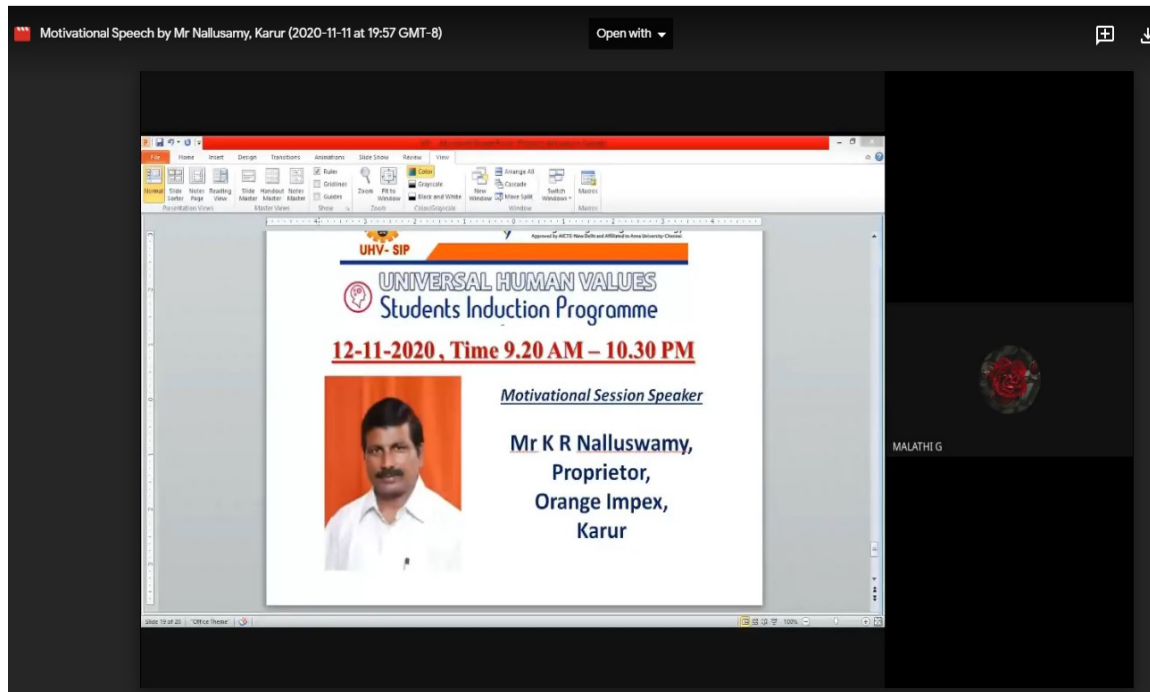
Motivational Speech by Mr Nallusamy, Karur (2020-11-11 at 19:57 GMT-8)

Open with

File Home Insert Design Transitions Animations Slide Show Review View

Normal Slide Sorter Notes Page Reading View Slide Master Handout Master Notes Master Ruler Gridlines Guides Zoom Fit to Window Color Grayscale Black and White New Window Arrange All Cascade Move Split Switch Windows Macros

Presentation Views Master Views Show Zoom Color/Grayscale Window Macros

Approved by AICTE New Delhi and Affiliated to Anna University Chennai

UHV- SIP

UNIVERSAL HUMAN VALUES

Students Induction Programme

12-11-2020 , Time 9.20 AM – 10.30 PM

Motivational Session Speaker

Mr K R Nalluswamy,
Proprietor,
Orange Impex,
Karur

Slide 19 of 20 "Office Theme" 100%

MALATHI G